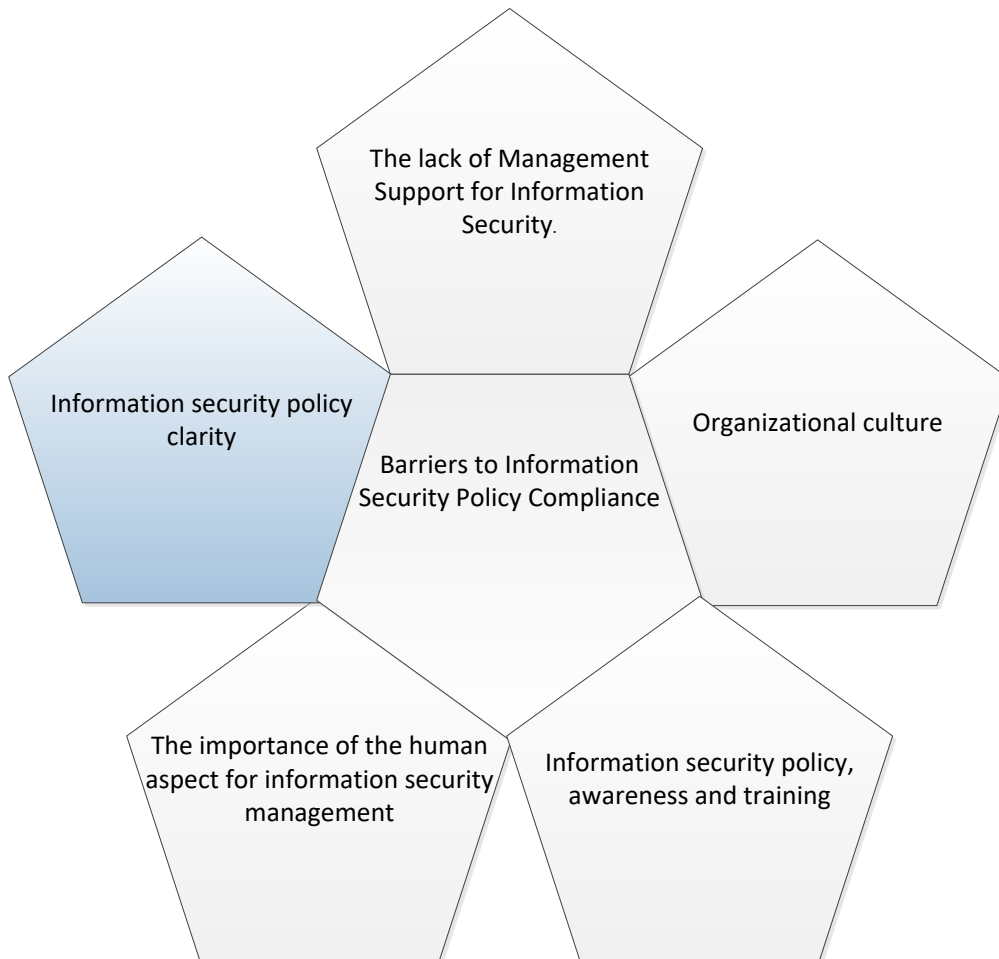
The lack of Management Support for Information Security.

Information security policy clarity

Barriers to Information Security Policy Compliance

Organizational culture

The importance of the human aspect for information security management

Information security policy, awareness and training